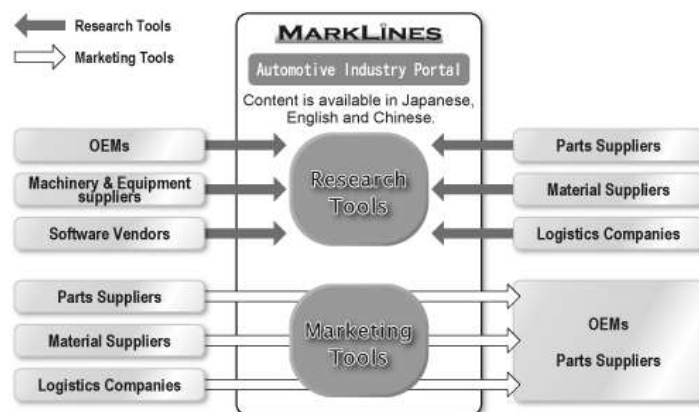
Research Tools

Marketing Tools

MARKLINES

Automotive Industry Portal

Content is available in Japanese, English and Chinese.

OEMs

Machinery & Equipment suppliers

Software Vendors

Research Tools

Parts Suppliers

Material Suppliers

Logistics Companies

Parts Suppliers

Material Suppliers

Logistics Companies

Marketing Tools

OEMs

Parts Suppliers